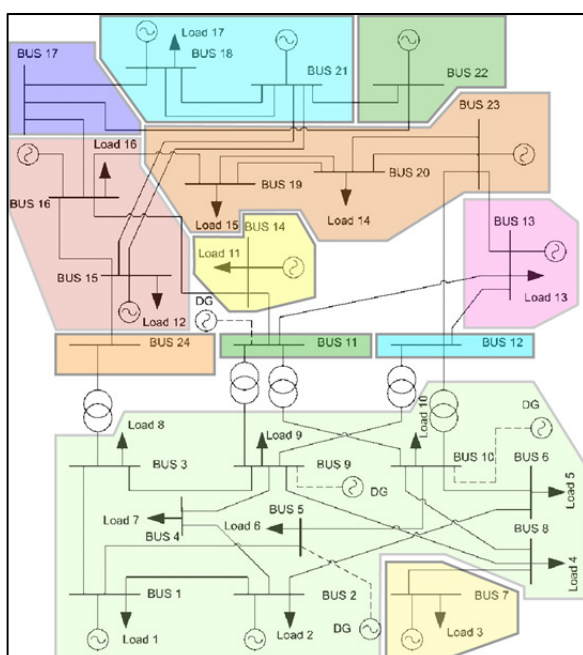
Load 17
BUS 18
BUS 17
BUS 21
BUS 22
BUS 23
Load 16
BUS 19
BUS 20
BUS 16
Load 15
BUS 14
Load 14
BUS 13
Load 11
BUS 15
Load 13
Load 12
DG
BUS 24
BUS 11
BUS 12
Load 10
DG
Load 8
Load 9
BUS 3
BUS 9
BUS 10
BUS 6
Load 5
DG
Load 7
BUS 5
Load 6
BUS 4
BUS 8
Load 4
BUS 1
BUS 2
BUS 7
Load 1
Load 2
DG
Load 3